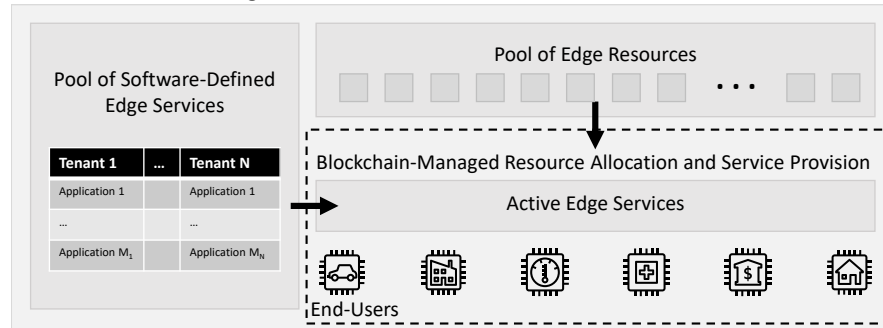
Pool of Software-Defined Edge Services

| Tenant 1 | … | Tenant N |
|---|---|---|
| Application 1 | | Application 1 |
| … | | … |
| Application $M_1$ | | Application $M_N$ |

Pool of Edge Resources

• • •

Blockchain-Managed Resource Allocation and Service Provision

Active Edge Services

End-Users